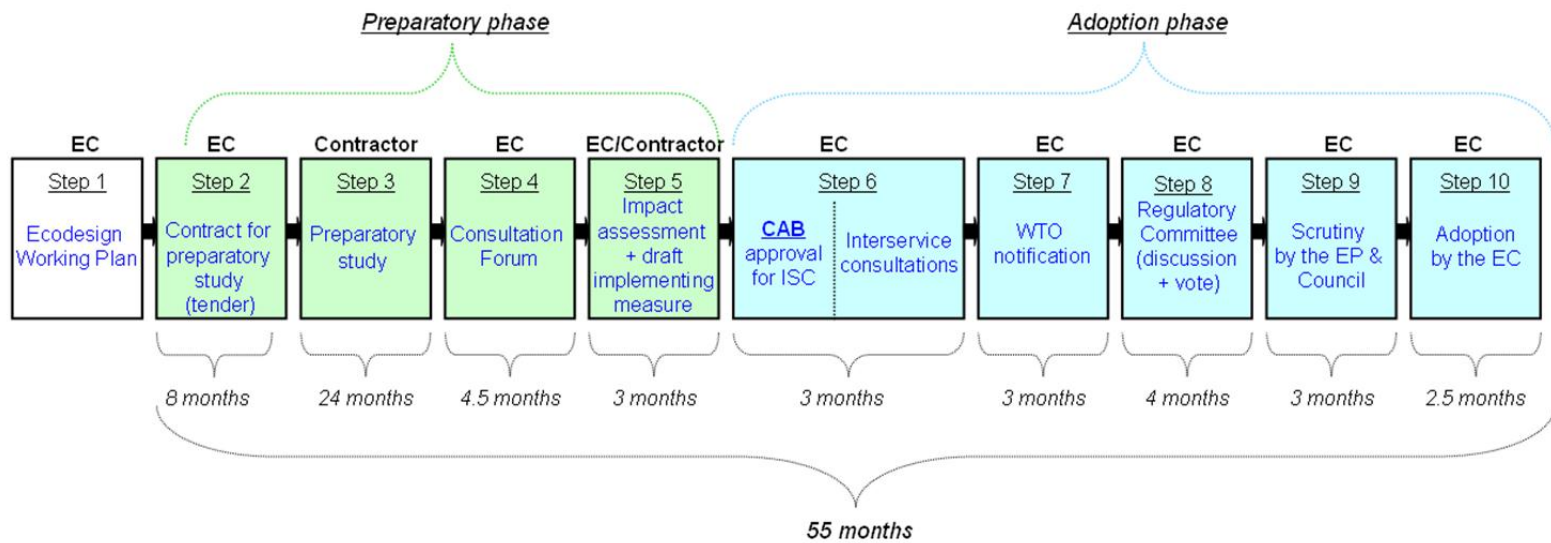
Preparatory phase

Adoption phase

EC
Step 1
Ecodesign Working Plan

EC
Step 2
Contract for preparatory study (tender)

Contractor
Step 3
Preparatory study

EC
Step 4
Consultation Forum

EC/Contractor
Step 5
Impact assessment + draft implementing measure

EC
Step 6
CAB approval for ISC
Interservice consultations

EC
Step 7
WTO notification

EC
Step 8
Regulatory Committee (discussion + vote)

EC
Step 9
Scrutiny by the EP & Council

EC
Step 10
Adoption by the EC

8 months
24 months
4.5 months
3 months
3 months
3 months
4 months
3 months
2.5 months

55 months